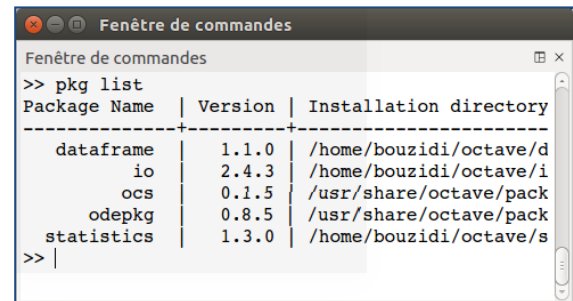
Fenêtre de commandes

Fenêtre de commandes

>> pkg list
Package Name | Version | Installation directory
--------------+---------+-----------------------
dataframe | 1.1.0 | /home/bouzidi/octave/d
io | 2.4.3 | /home/bouzidi/octave/i
ocs | 0.1.5 | /usr/share/octave/pack
odepkg | 0.8.5 | /usr/share/octave/pack
statistics | 1.3.0 | /home/bouzidi/octave/s
>> |